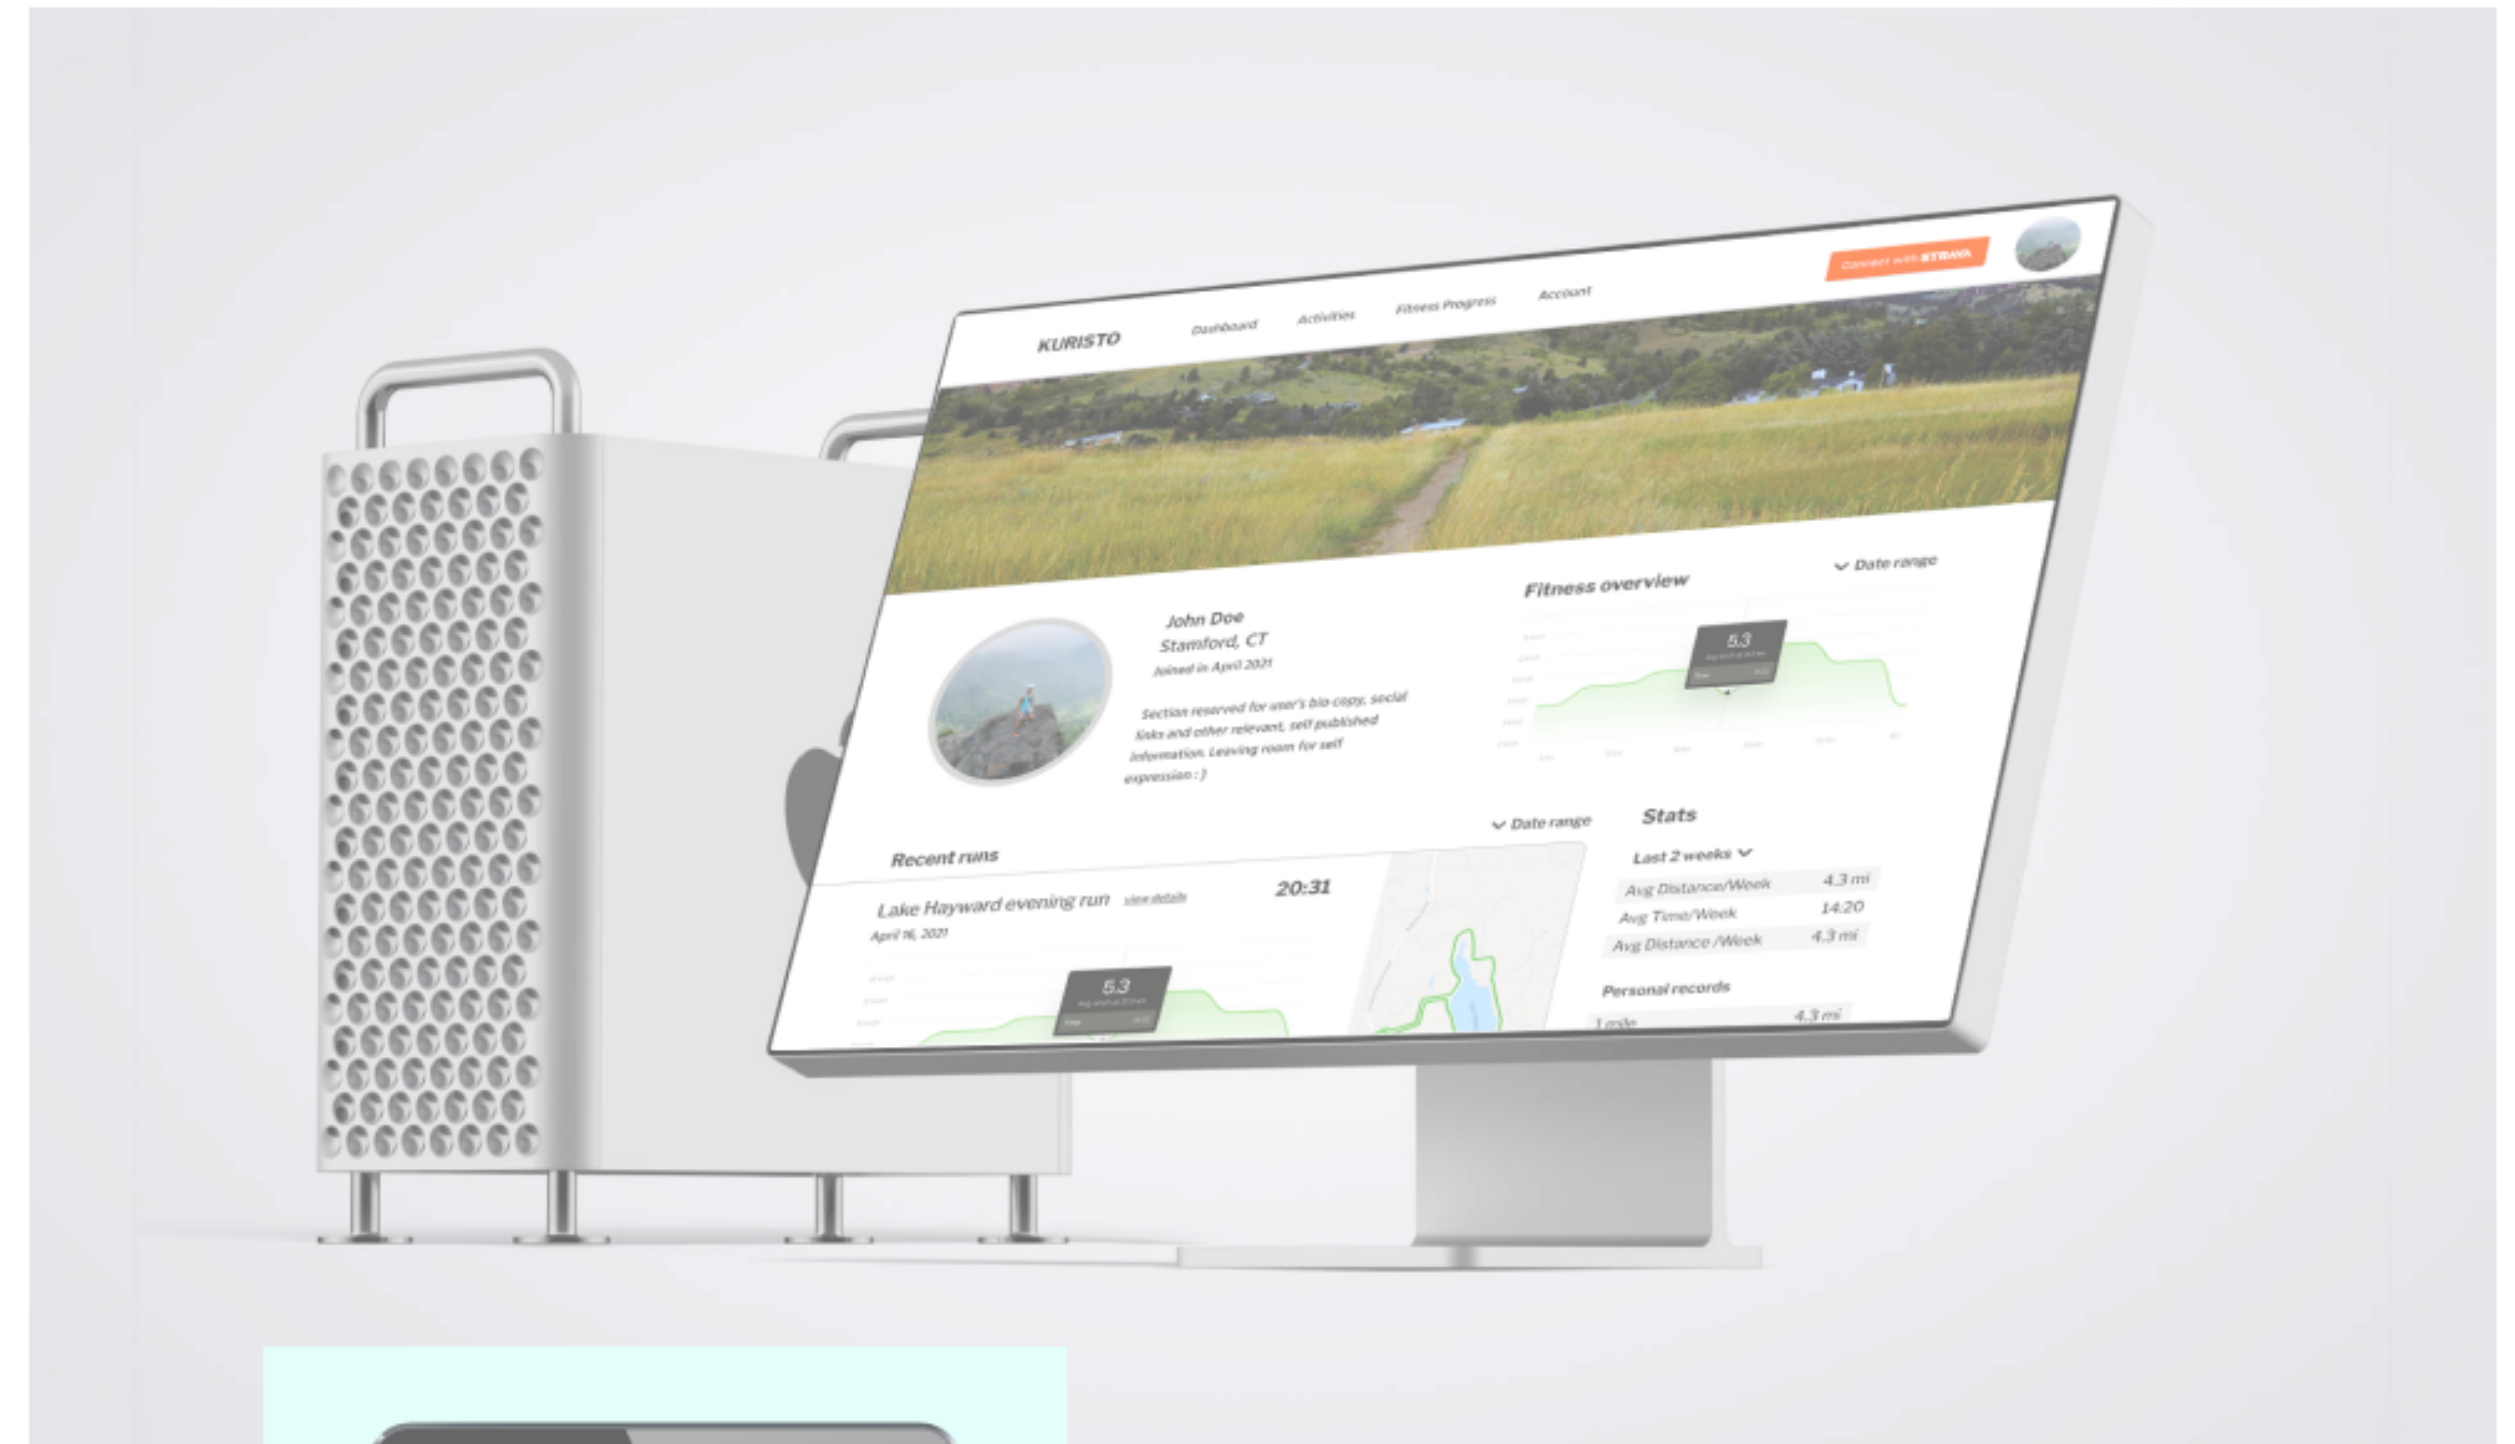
KURISTO

Dashboard

Activities

Fitness Progress

Account

Connect with STRAVA

John Doe
Stamford, CT
Joined in April 2021

Section reserved for user's bio copy, social links and other relevant, self published information. Leaving room for self expression : )

Fitness overview

Date range

5.3

Recent runs

Date range

Lake Hayward evening run

view details

20:31

April 16, 2021

5.3

Stats

Last 2 weeks

| | |
|---|---|
| Avg Distance/Week | 4.3 mi |
| Avg Time/Week | 14:20 |
| Avg Distance /Week | 4.3 mi |

Personal records

| | |
|---|---|
| 1 mile | 4.3 mi |